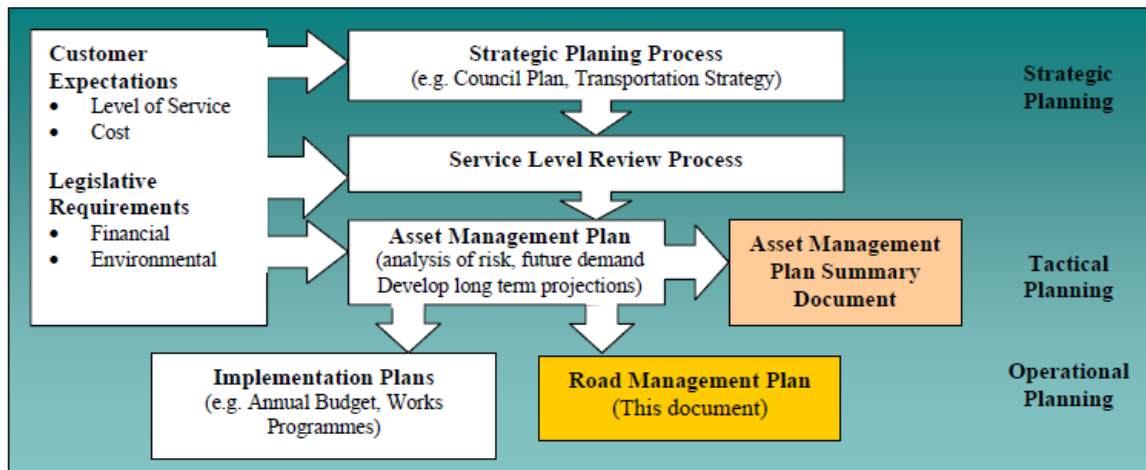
Customer Expectations
- Level of Service
- Cost

Legislative Requirements
- Financial
- Environmental

Strategic Planing Process
(e.g. Council Plan, Transportation Strategy)

Strategic Planning

Service Level Review Process

Asset Management Plan
(analysis of risk, future demand
Develop long term projections)

Asset Management Plan Summary Document

Tactical Planning

Implementation Plans
(e.g. Annual Budget, Works Programmes)

Road Management Plan
(This document)

Operational Planning